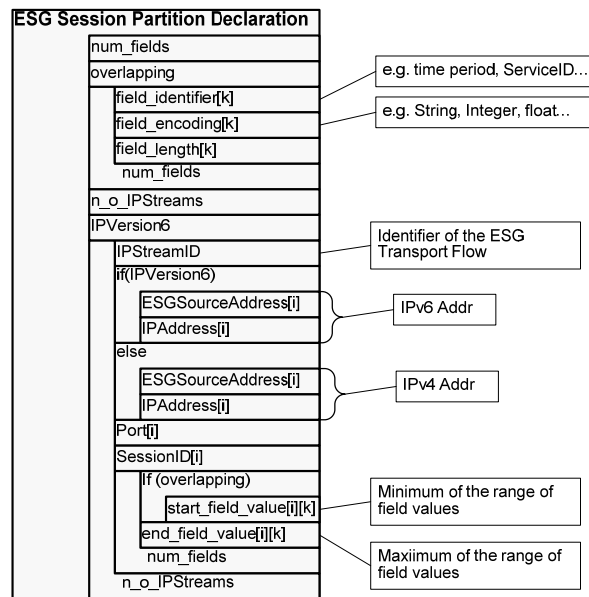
ESG Session Partition Declaration

num_fields

overlapping

field_identifier[k]

e.g. time period, ServiceID...

field_encoding[k]

e.g. String, Integer, float...

field_length[k]

num_fields

n_o_IPStreams

IPVersion6

IPStreamID

Identifier of the ESG Transport Flow

if(IPVersion6)

ESGSourceAddress[i]

IPAddress[i]

IPv6 Addr

else

ESGSourceAddress[i]

IPAddress[i]

IPv4 Addr

Port[i]

SessionID[i]

If (overlapping)

start_field_value[i][k]

Minimum of the range of field values

end_field_value[i][k]

num_fields

Maxiimum of the range of field values

n_o_IPStreams